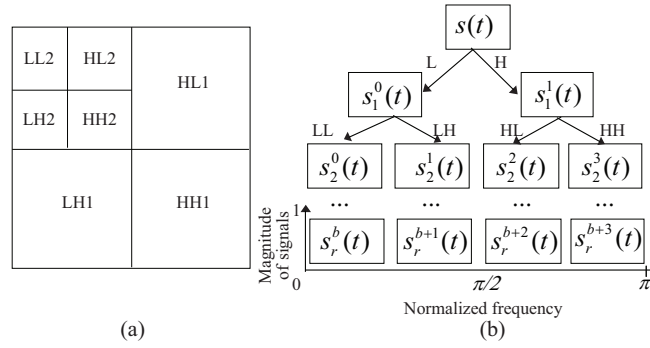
LL2
HL2
LH2
HH2
HL1
LH1
HH1
(a)

$s(t)$
L
H
$s_1^0(t)$
$s_1^1(t)$
LL
LH
HL
HH
$s_2^0(t)$
$s_2^1(t)$
$s_2^2(t)$
$s_2^3(t)$
...
...
...
...
Magnitude of signals
1
0
$s_r^b(t)$
$s_r^{b+1}(t)$
$s_r^{b+2}(t)$
$s_r^{b+3}(t)$
$\pi/2$
$\pi$
Normalized frequency
(b)